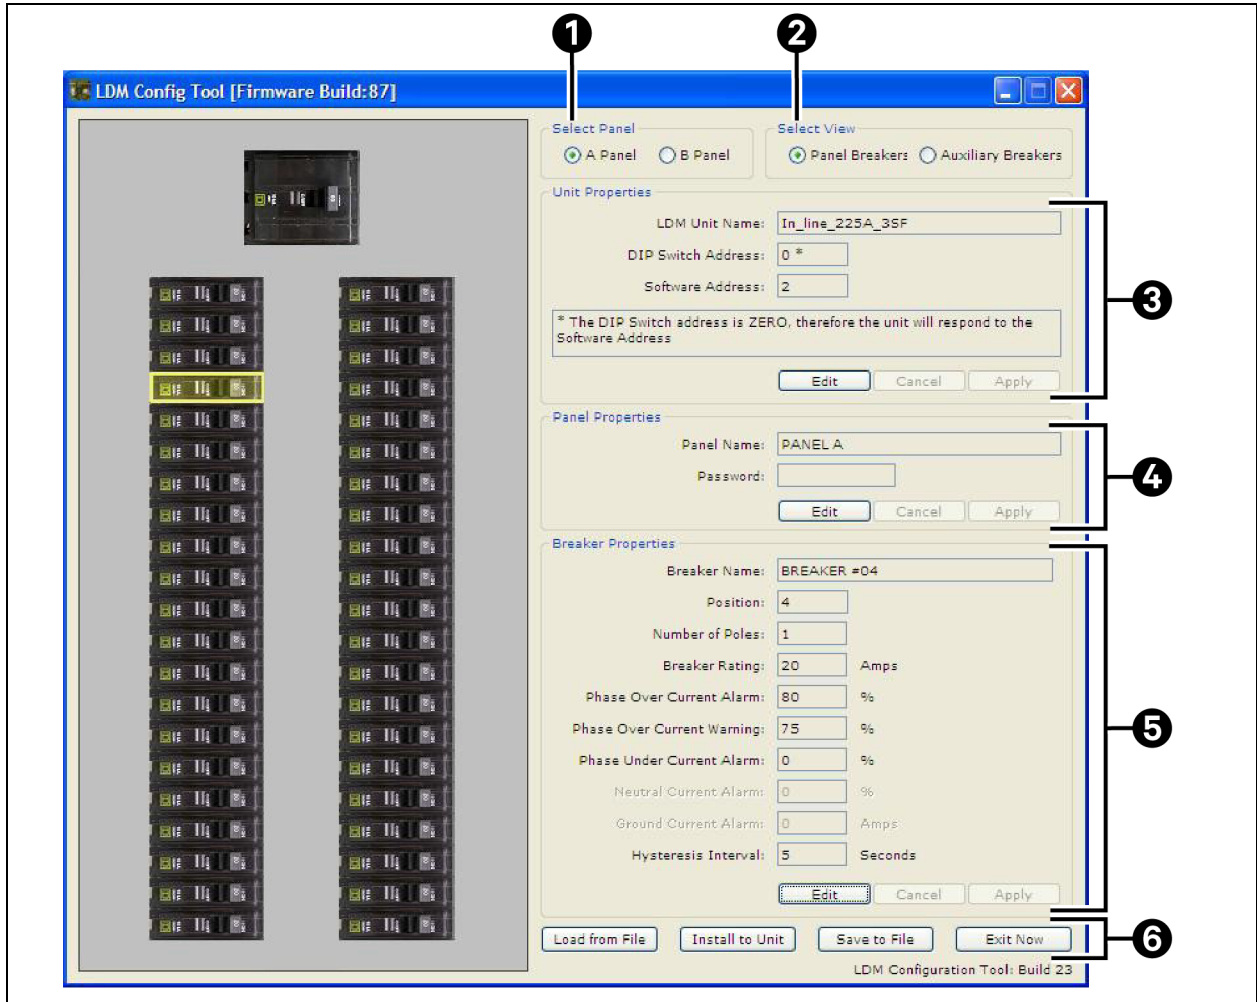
1
2

LDM Config Tool [Firmware Build:87]

Select Panel
A Panel
B Panel

Select View
Panel Breakers
Auxiliary Breakers

Unit Properties
LDM Unit Name: In_line_225A_3SF
DIP Switch Address: 0 *
Software Address: 2
* The DIP Switch address is ZERO, therefore the unit will respond to the Software Address
Edit
Cancel
Apply

3

Panel Properties
Panel Name: PANEL A
Password:
Edit
Cancel
Apply

4

Breaker Properties
Breaker Name: BREAKER #04
Position: 4
Number of Poles: 1
Breaker Rating: 20 Amps
Phase Over Current Alarm: 80 %
Phase Over Current Warning: 75 %
Phase Under Current Alarm: 0 %
Neutral Current Alarm: 0 %
Ground Current Alarm: 0 Amps
Hysteresis Interval: 5 Seconds
Edit
Cancel
Apply

5

Load from File
Install to Unit
Save to File
Exit Now

6

LDM Configuration Tool: Build 23